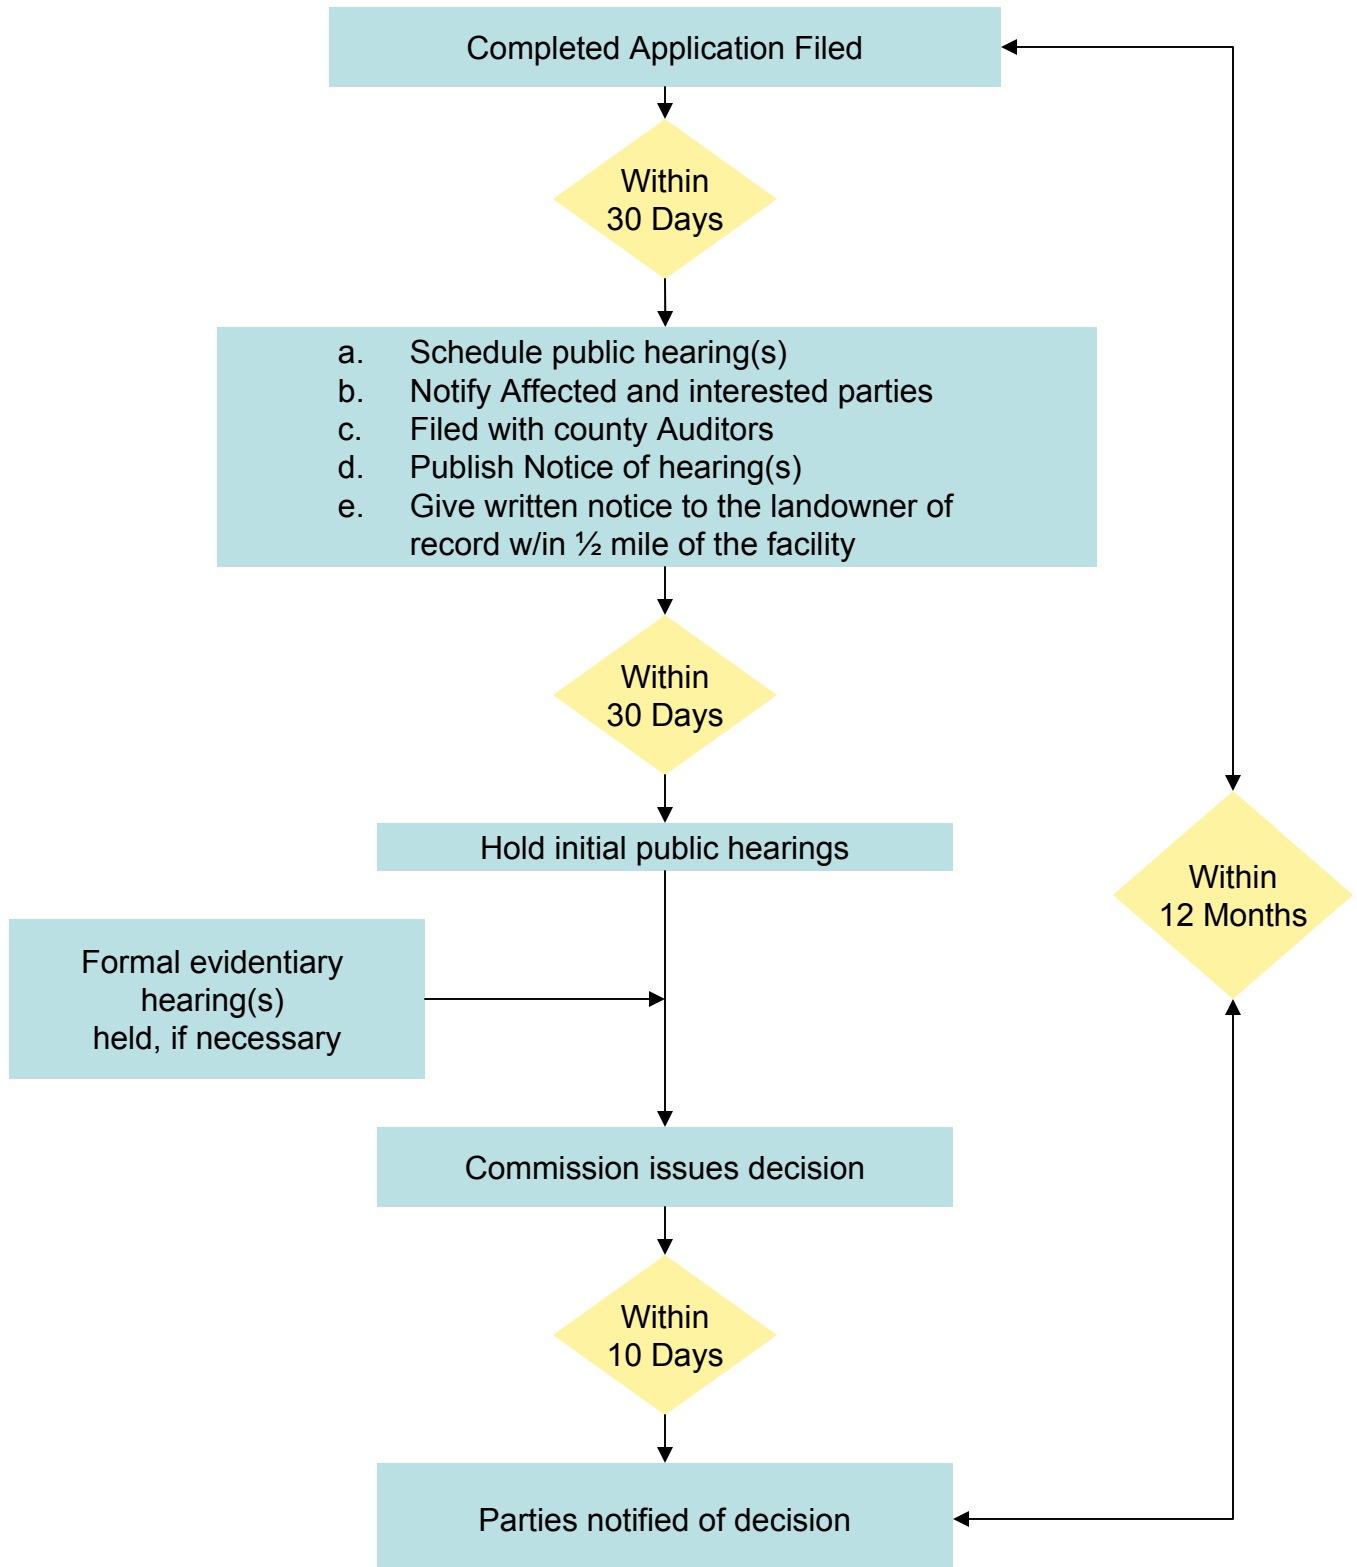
Completed Application Filed

Within 30 Days

a. Schedule public hearing(s)
b. Notify Affected and interested parties
c. Filed with county Auditors
d. Publish Notice of hearing(s)
e. Give written notice to the landowner of record w/in ½ mile of the facility

Within 30 Days

Hold initial public hearings

Formal evidentiary hearing(s) held, if necessary

Commission issues decision

Within 10 Days

Parties notified of decision

Within 12 Months